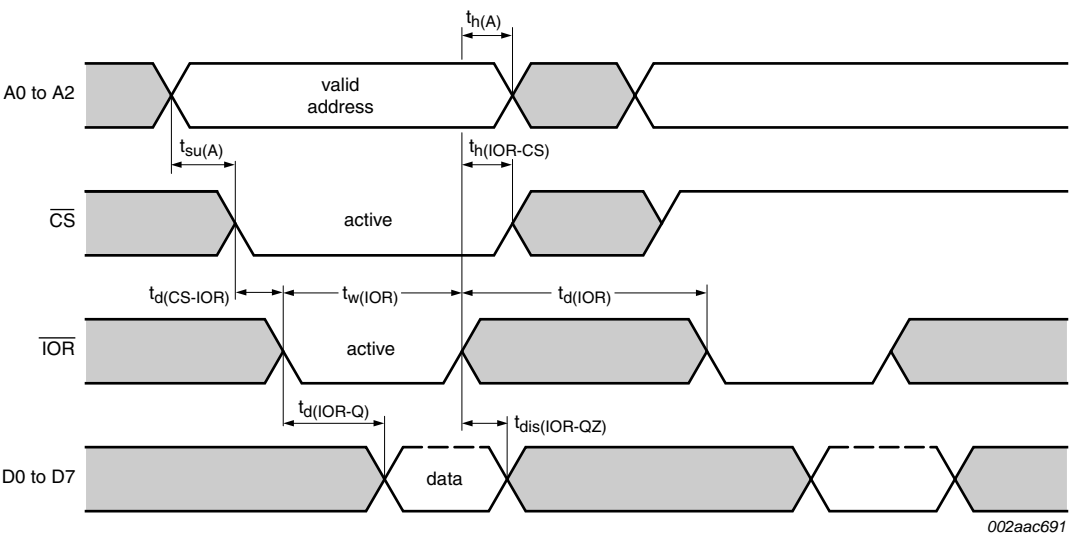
$t_{h(A)}$

A0 to A2

valid address

$t_{su(A)}$

$t_{h(IOR-CS)}$

$\overline{CS}$

active

$t_{d(CS-IOR)}$

$t_{w(IOR)}$

$t_{d(IOR)}$

$\overline{IOR}$

active

$t_{d(IOR-Q)}$

$t_{dis(IOR-QZ)}$

D0 to D7

data

002aac691